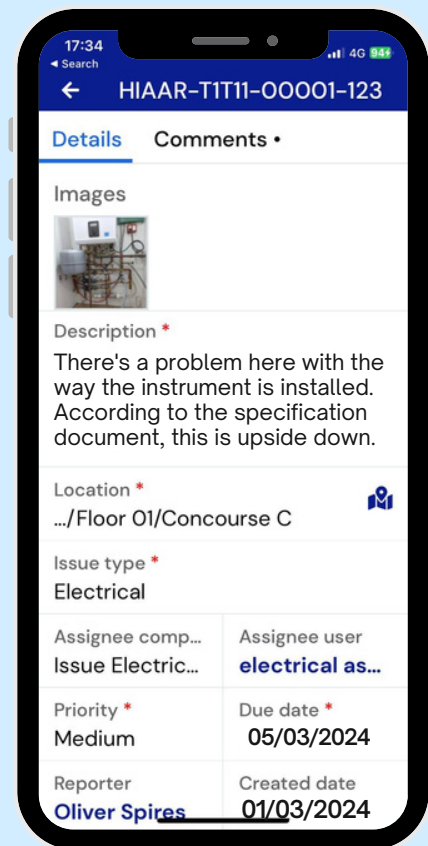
17:34
◄ Search
4G 94+

HIAAR-T1T11-00001-123

Details
Comments •

Images

Description *
There's a problem here with the way the instrument is installed. According to the specification document, this is upside down.

Location *
.../Floor 01/Concourse C

Issue type *
Electrical

Assignee comp...
Issue Electric...

Assignee user
electrical as...

Priority *
Medium

Due date *
05/03/2024

Reporter
Oliver Spires

Created date
01/03/2024